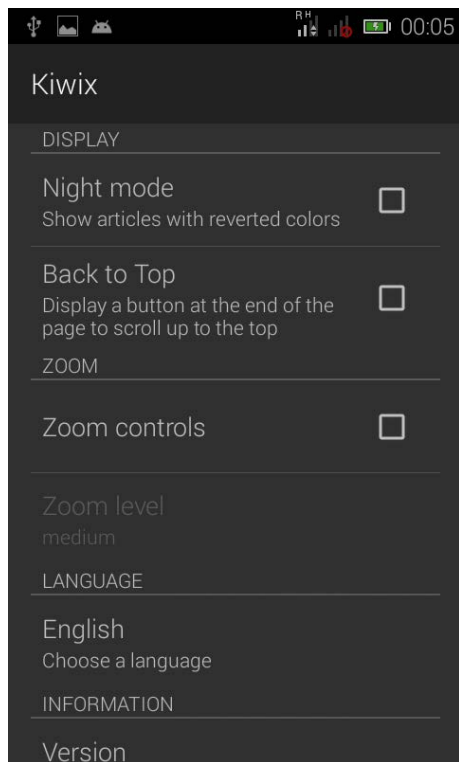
R H
00:05

Kiwix

DISPLAY

Night mode
Show articles with reverted colors

Back to Top
Display a button at the end of the page to scroll up to the top

ZOOM

Zoom controls

Zoom level
medium

LANGUAGE

English
Choose a language

INFORMATION

Version